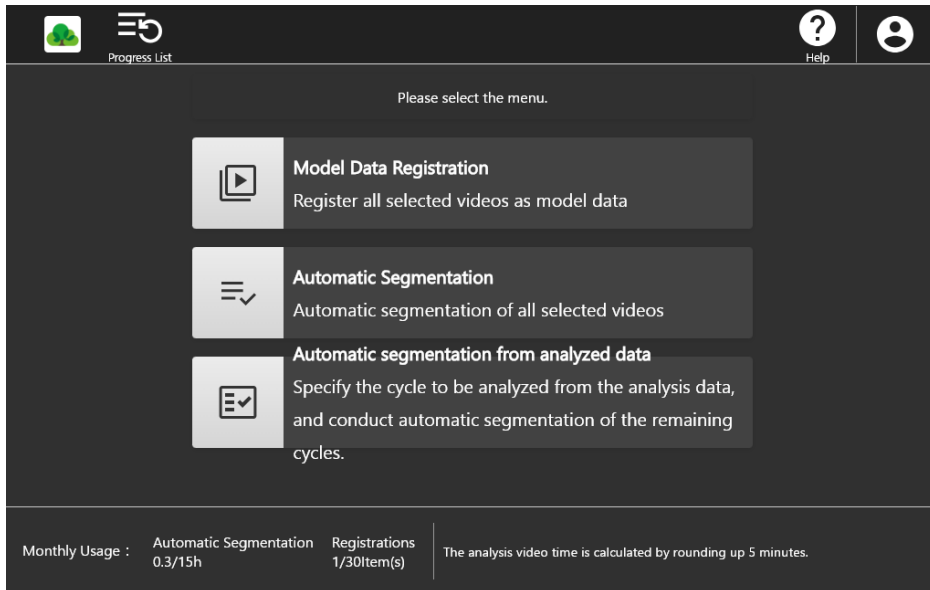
Progress List

Help

Please select the menu.

Model Data Registration
Register all selected videos as model data

Automatic Segmentation
Automatic segmentation of all selected videos

Automatic segmentation from analyzed data
Specify the cycle to be analyzed from the analysis data, and conduct automatic segmentation of the remaining cycles.

Monthly Usage：

Automatic Segmentation
0.3/15h

Registrations
1/30Item(s)

The analysis video time is calculated by rounding up 5 minutes.